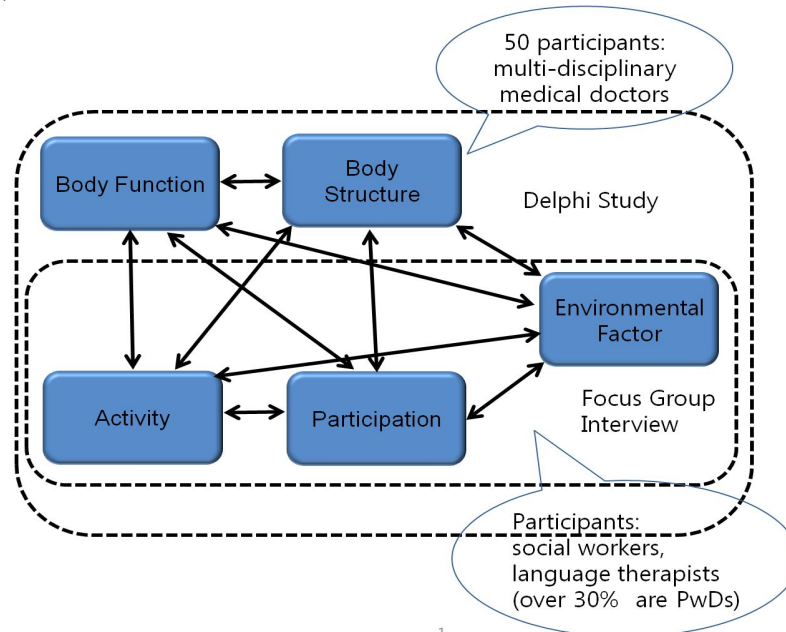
50 participants: multi-disciplinary medical doctors

Body Function

Body Structure

Delphi Study

Environmental Factor

Activity

Participation

Focus Group Interview

Participants: social workers, language therapists (over 30% are PwDs)